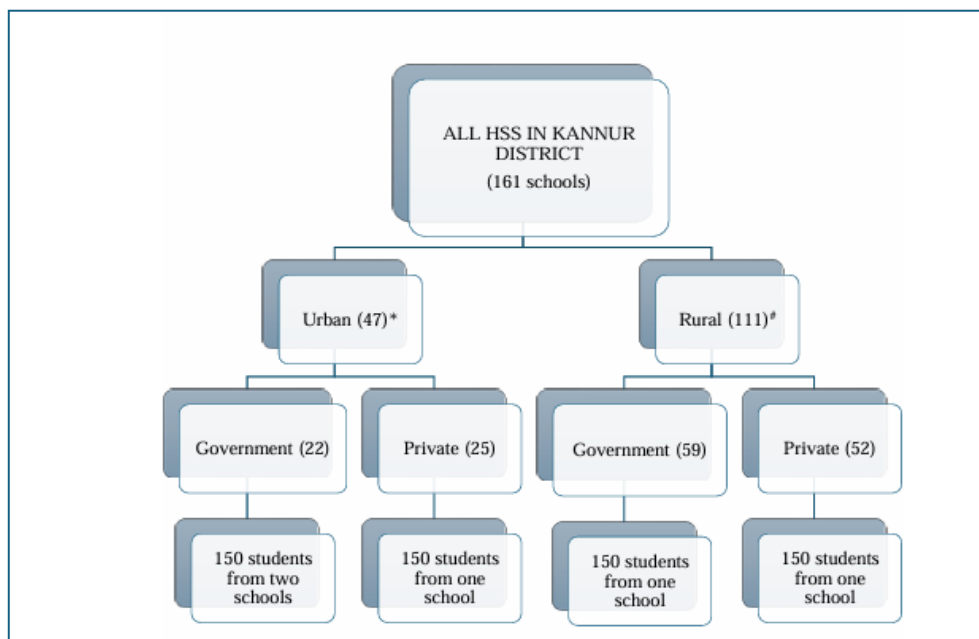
ALL HSS IN KANNUR DISTRICT
(161 schools)

Urban (47)*

Rural (111)#

Government (22)

Private (25)

Government (59)

Private (52)

150 students from two schools

150 students from one school

150 students from one school

150 students from one school